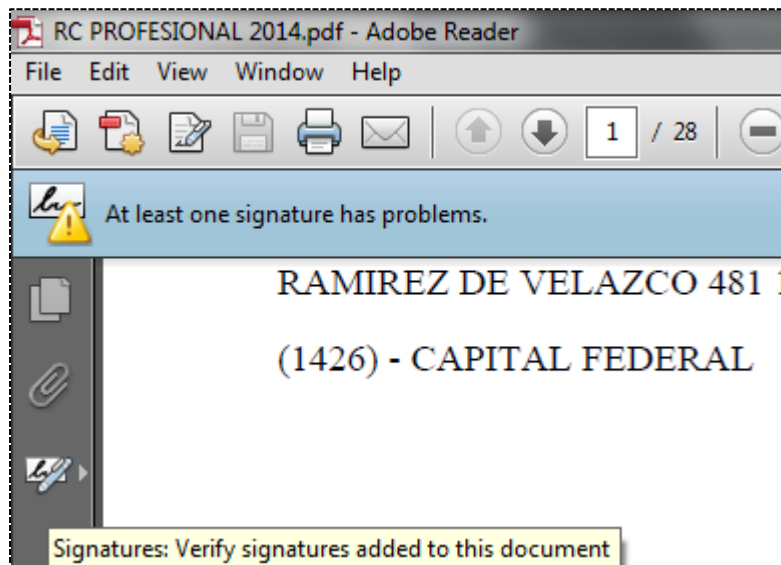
RC PROFESIONAL 2014.pdf - Adobe Reader

File Edit View Window Help

1 / 28

At least one signature has problems.

RAMIREZ DE VELAZCO 481 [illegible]

(1426) - CAPITAL FEDERAL

Signatures: Verify signatures added to this document